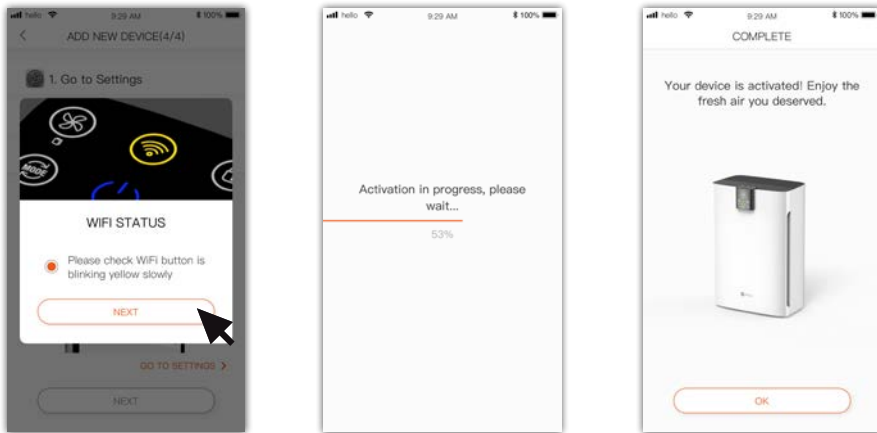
hello 9:29 AM 100%

ADD NEW DEVICE(4/4)

1. Go to Settings

MODE

WIFI STATUS

Please check WiFi button is blinking yellow slowly

NEXT

GO TO SETTINGS >

NEXT

hello 9:29 AM 100%

Activation in progress, please wait...

53%

hello 9:29 AM 100%

COMPLETE

Your device is activated! Enjoy the fresh air you deserved.

OK